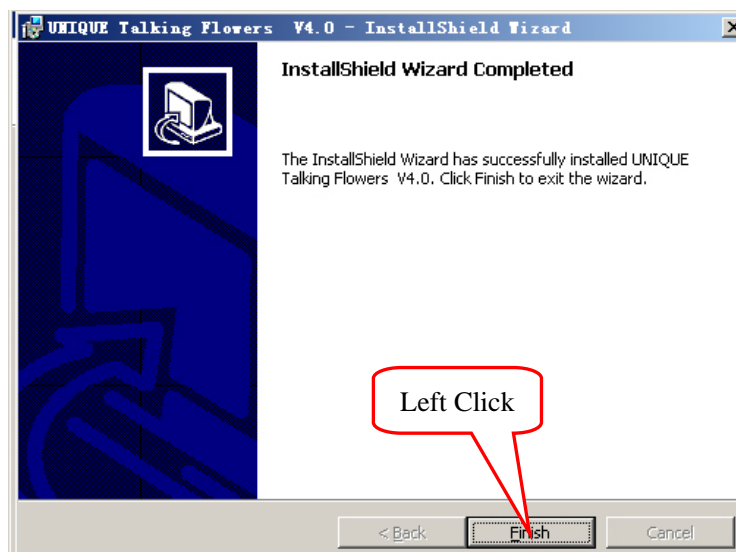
UNIQUE Talking Flowers V4.0 - InstallShield Wizard

InstallShield Wizard Completed

The InstallShield Wizard has successfully installed UNIQUE Talking Flowers V4.0. Click Finish to exit the wizard.

Left Click

< Back
Finish
Cancel